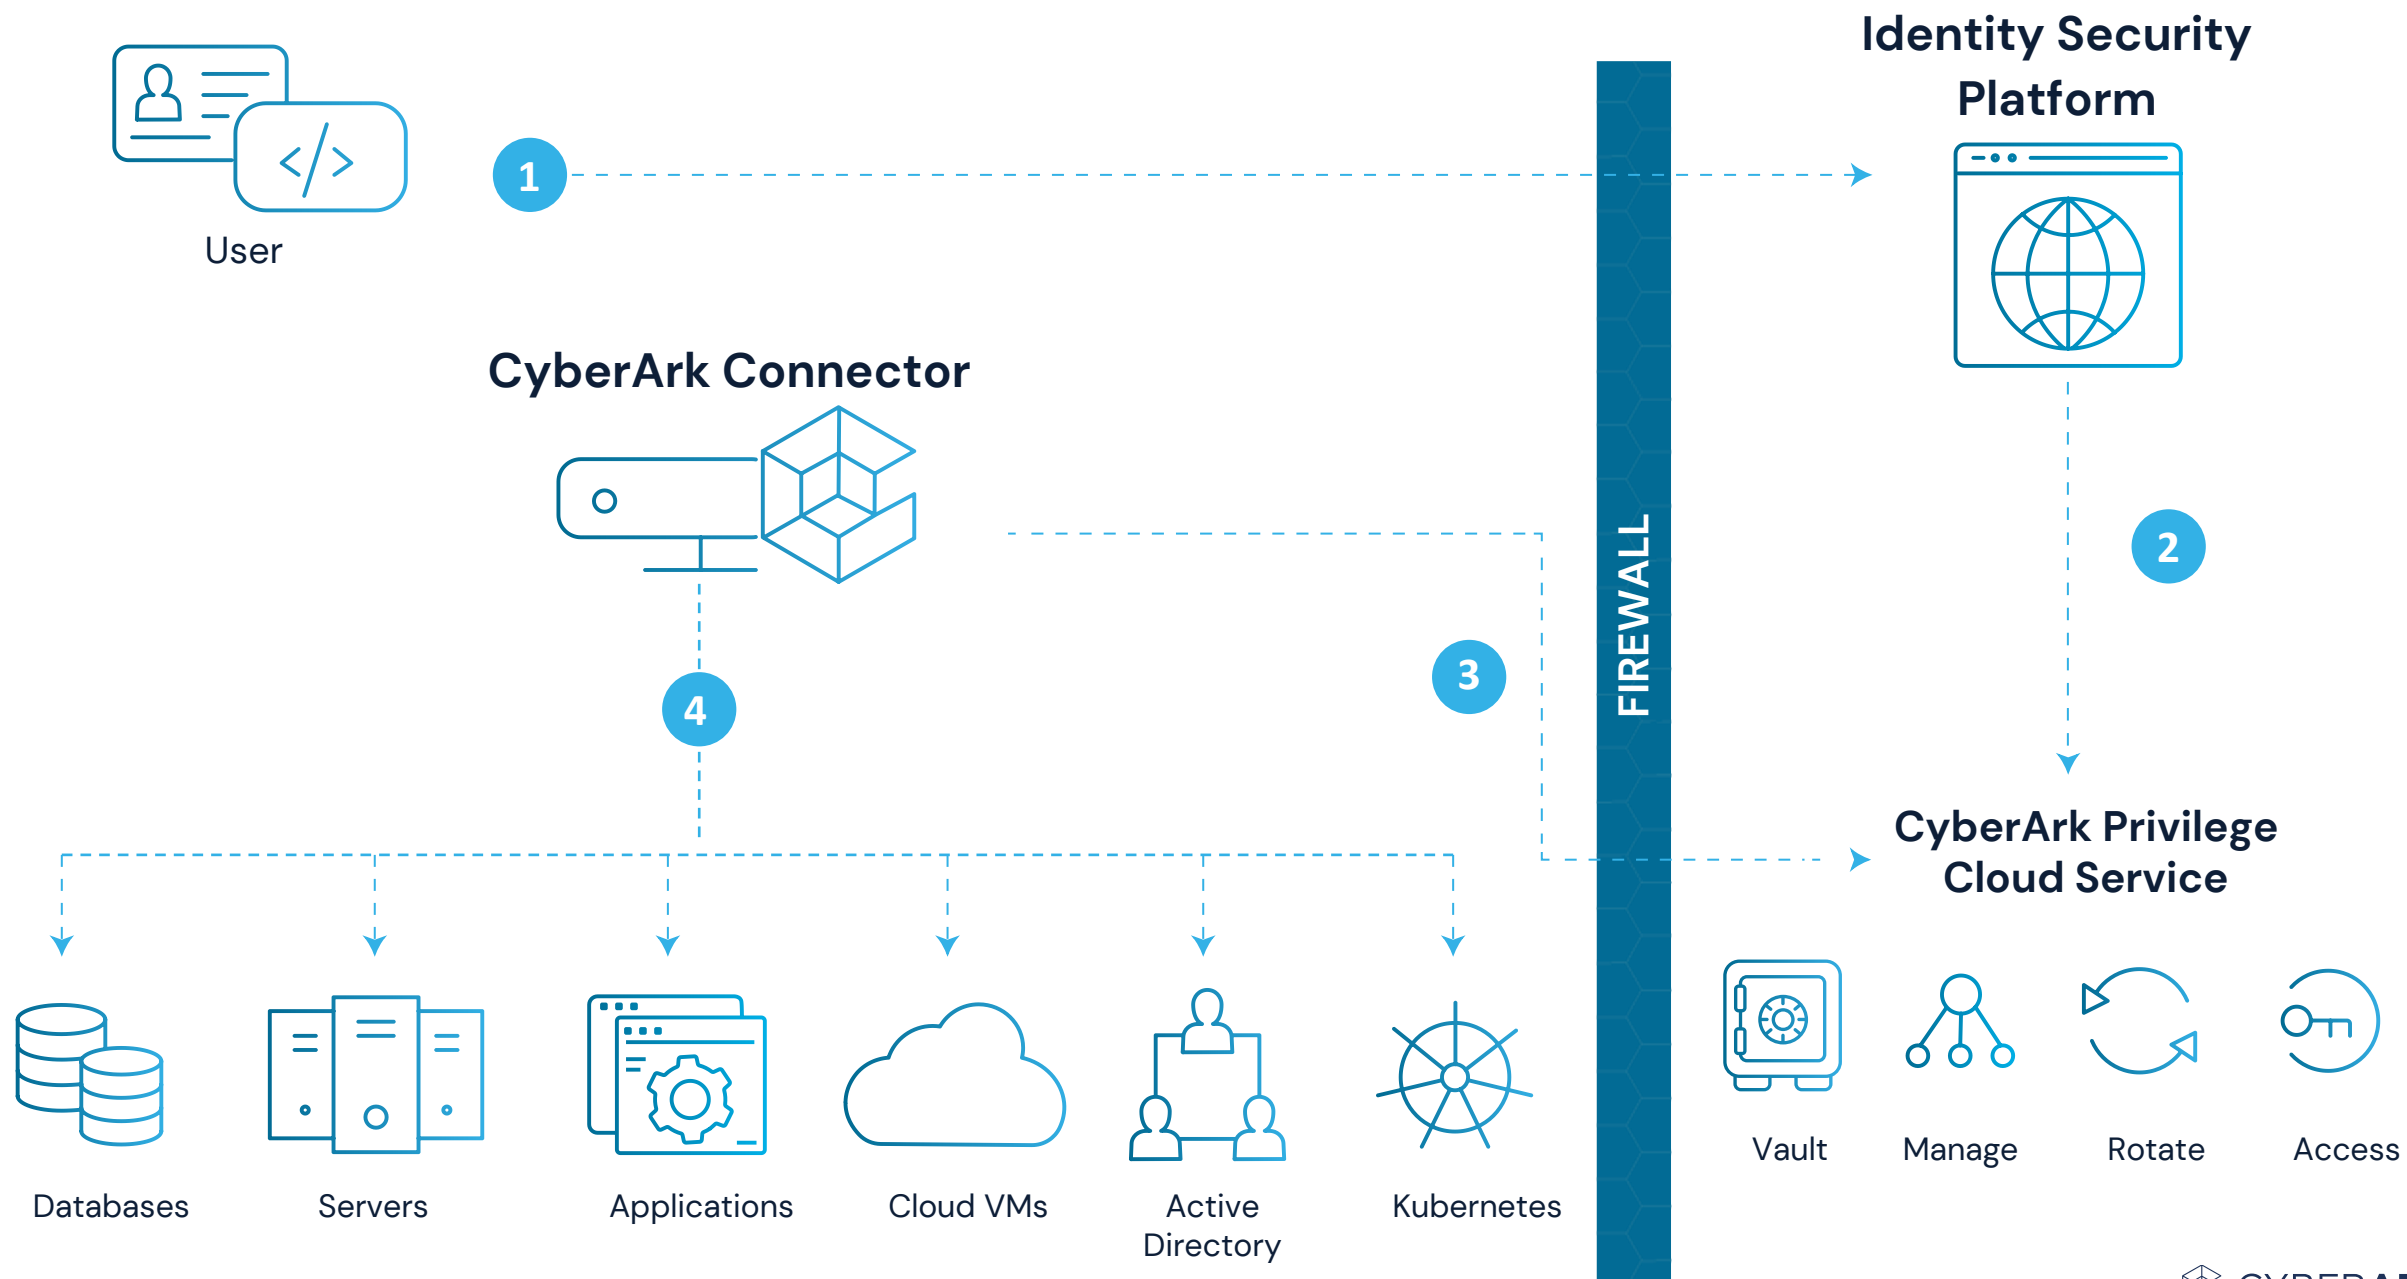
Identity Security Platform

User

1

CyberArk Connector

2

FIREWALL

3

4

CyberArk Privilege Cloud Service

Databases

Servers

Applications

Cloud VMs

Active Directory

Kubernetes

Vault

Manage

Rotate

Access

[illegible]